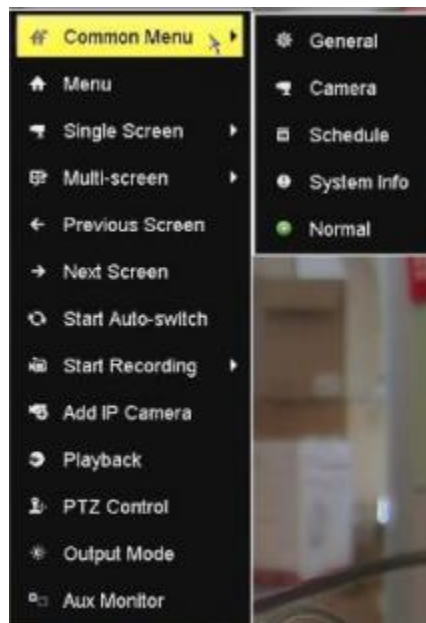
Common Menu
Menu
Single Screen
Multi-screen
Previous Screen
Next Screen
Start Auto-switch
Start Recording
Add IP Camera
Playback
PTZ Control
Output Mode
Aux Monitor

General
Camera
Schedule
System Info
Normal